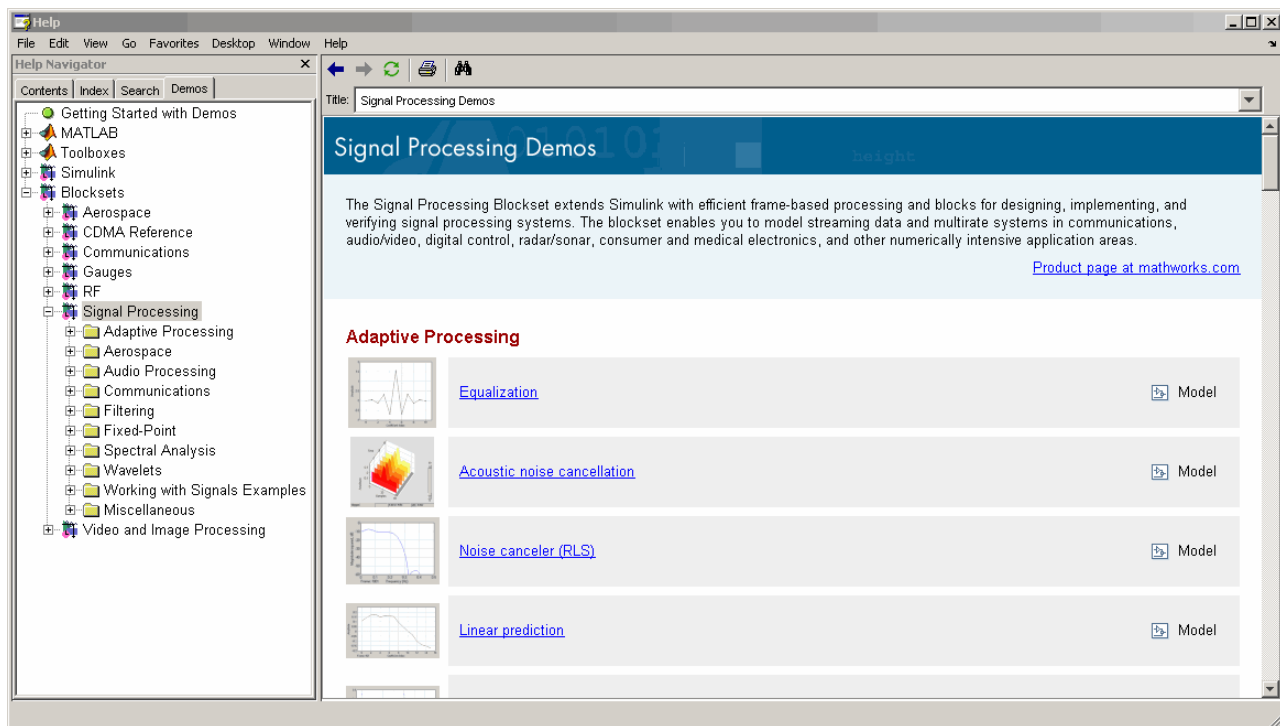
Help

File Edit View Go Favorites Desktop Window Help

Help Navigator

Contents Index Search Demos

Getting Started with Demos
MATLAB
Toolboxes
Simulink
Blocksets
Aerospace
CDMA Reference
Communications
Gauges
RF
Signal Processing
Adaptive Processing
Aerospace
Audio Processing
Communications
Filtering
Fixed-Point
Spectral Analysis
Wavelets
Working with Signals Examples
Miscellaneous
Video and Image Processing

Title: Signal Processing Demos

Signal Processing Demos

The Signal Processing Blockset extends Simulink with efficient frame-based processing and blocks for designing, implementing, and verifying signal processing systems. The blockset enables you to model streaming data and multirate systems in communications, audio/video, digital control, radar/sonar, consumer and medical electronics, and other numerically intensive application areas.

Product page at mathworks.com

Adaptive Processing

Equalization Model

Acoustic noise cancellation Model

Noise canceler (RLS) Model

Linear prediction Model